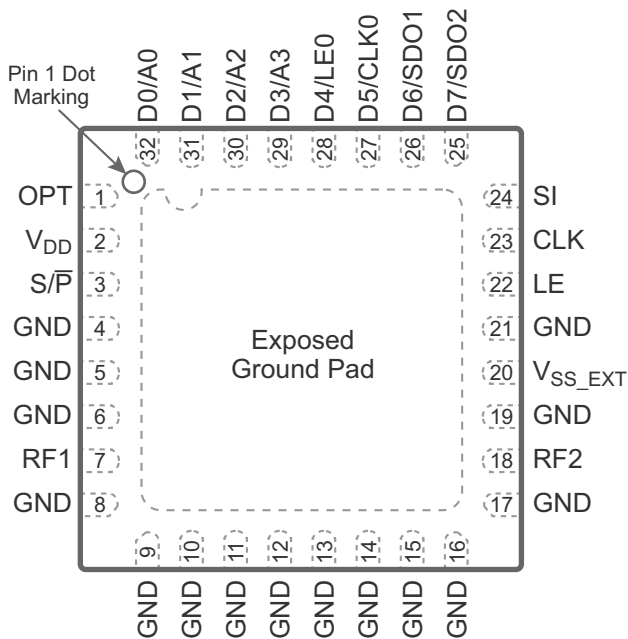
Pin 1 Dot Marking

D0/A0 32
D1/A1 31
D2/A2 30
D3/A3 29
D4/LE0 28
D5/CLK0 27
D6/SDO1 26
D7/SDO2 25

OPT 1
$V_{DD}$ 2
$S/\overline{P}$ 3
GND 4
GND 5
GND 6
RF1 7
GND 8

Exposed Ground Pad

24 SI
23 CLK
22 LE
21 GND
20 $V_{SS\_EXT}$
19 GND
18 RF2
17 GND

9 GND
10 GND
11 GND
12 GND
13 GND
14 GND
15 GND
16 GND